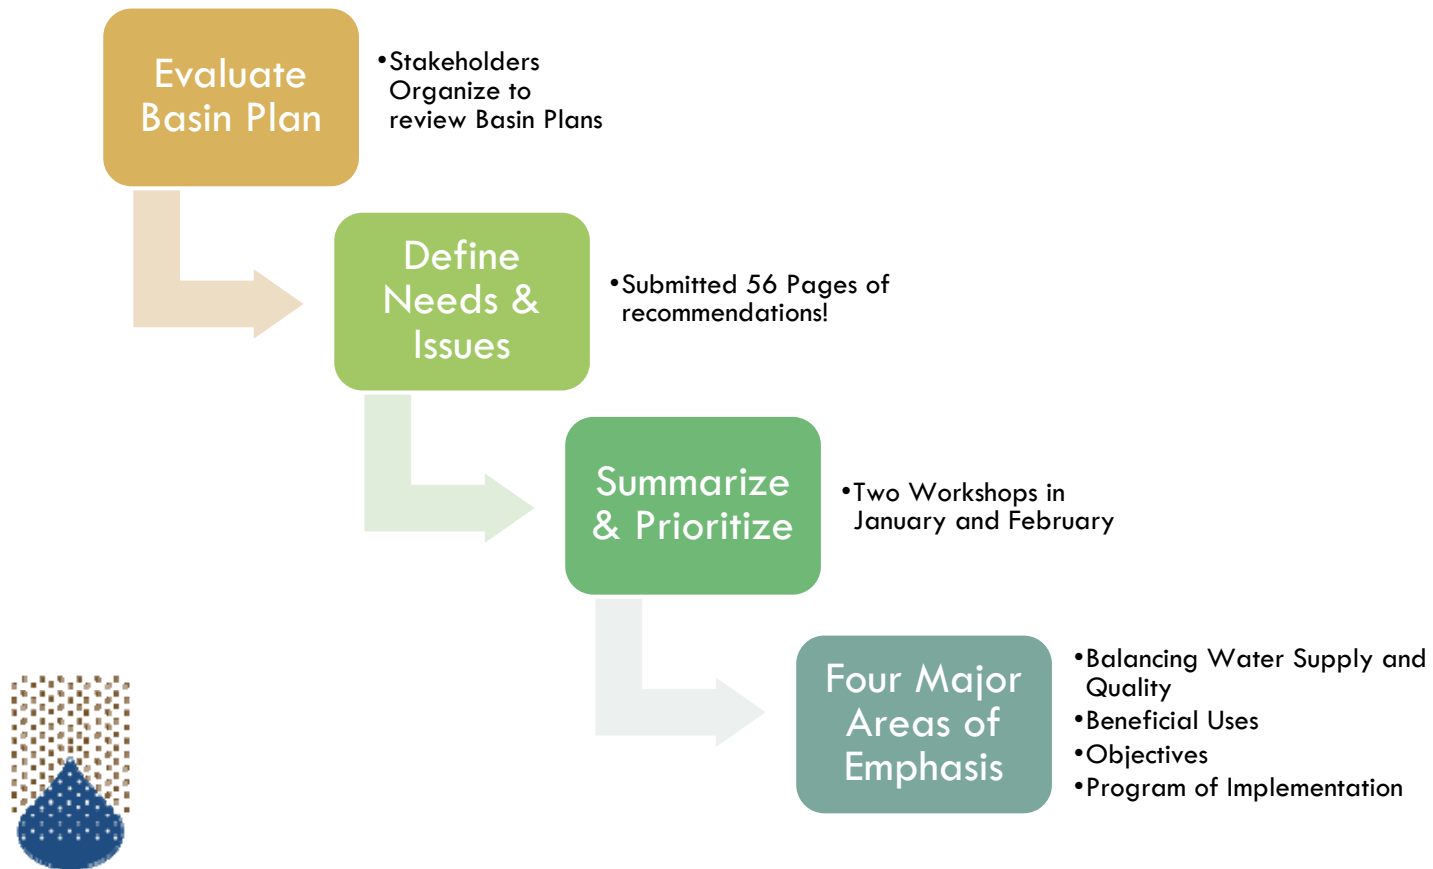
Evaluate Basin Plan

•Stakeholders Organize to review Basin Plans

Define Needs & Issues

•Submitted 56 Pages of recommendations!

Summarize & Prioritize

•Two Workshops in January and February

Four Major Areas of Emphasis

•Balancing Water Supply and Quality
•Beneficial Uses
•Objectives
•Program of Implementation